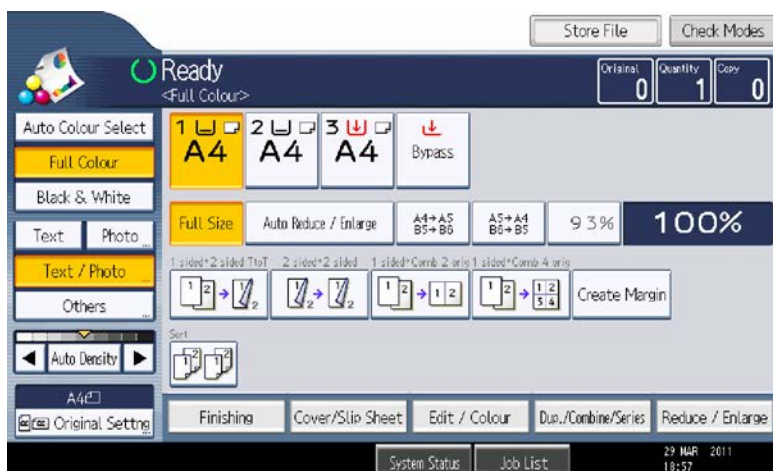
Store File

Check Modes

Ready
<Full Colour>

Original 0

Quantity 1

Copy 0

Auto Colour Select

Full Colour

Black & White

Text

Photo

Text / Photo

Others

Auto Density

A4

Original Settng

1 A4

2 A4

3 A4

Bypass

Full Size

Auto Reduce / Enlarge

A4→A5 B5→B6

A5→A4 B6→B5

93%

100%

1 sided→2 sided TtoT

2 sided→2 sided

1 sided→Comb 2 orig

1 sided→Comb 4 orig

Create Margin

Sort

Finishing

Cover/Slip Sheet

Edit / Colour

Dup./Combine/Series

Reduce / Enlarge

System Status

Job List

29 MAR 2011
18:57